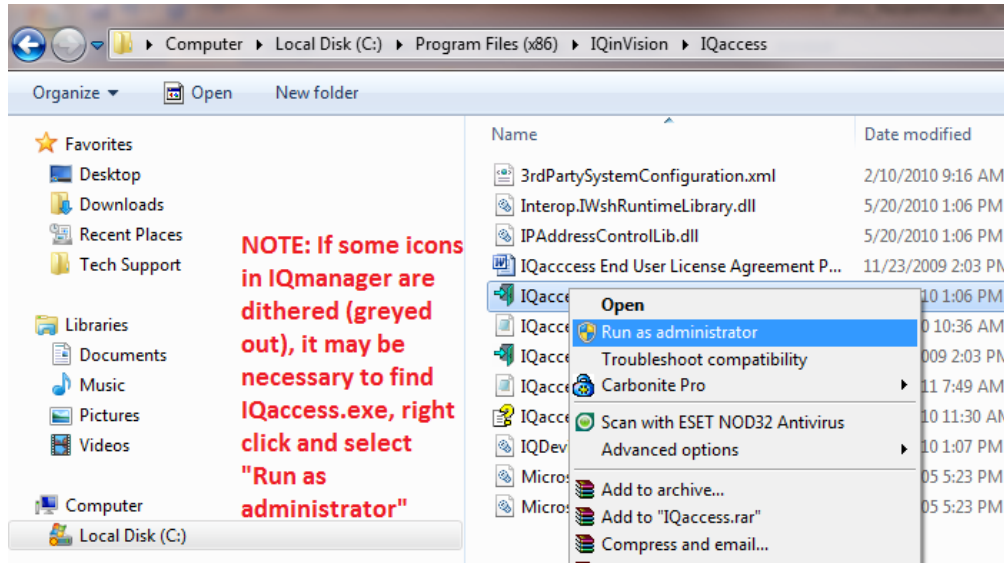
Computer ▸ Local Disk (C:) ▸ Program Files (x86) ▸ IQinVision ▸ IQaccess

Organize ▾ Open New folder

Favorites
Desktop
Downloads
Recent Places
Tech Support

Libraries
Documents
Music
Pictures
Videos

Computer
Local Disk (C:)

NOTE: If some icons in IQmanager are dithered (greyed out), it may be necessary to find IQaccess.exe, right click and select "Run as administrator"

| Name | Date modified |
|---|---|
| 3rdPartySystemConfiguration.xml | 2/10/2010 9:16 AM |
| Interop.IWshRuntimeLibrary.dll | 5/20/2010 1:06 PM |
| IPAddressControlLib.dll | 5/20/2010 1:06 PM |
| IQacccess End User License Agreement P... | 11/23/2009 2:03 PM |
| IQacce | 10 1:06 PM |
| IQacce | 0 10:36 AM |
| IQacce | 009 2:03 PM |
| IQacce | 11 7:49 AM |
| IQacce | 10 11:30 AM |
| IQDev | 10 1:07 PM |
| Micros | 05 5:23 PM |
| Micros | 05 5:23 PM |

Open
Run as administrator
Troubleshoot compatibility
Carbonite Pro ▸
Scan with ESET NOD32 Antivirus
Advanced options ▸
Add to archive...
Add to "IQaccess.rar"
Compress and email...